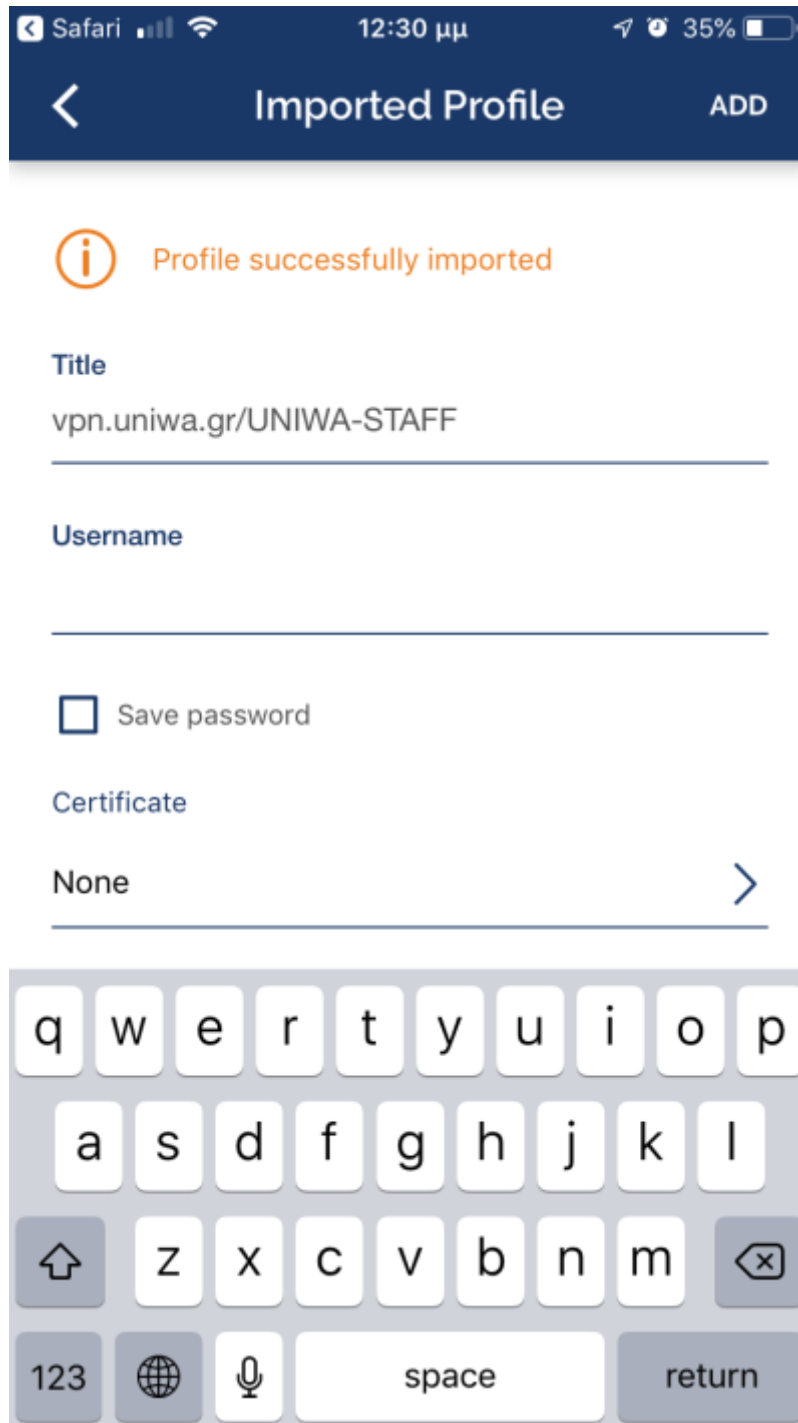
Safari 12:30 μμ 35%

Imported Profile ADD

Profile successfully imported

Title
vpn.uniwa.gr/UNIWA-STAFF

Username

Save password

Certificate
None

q w e r t y u i o p
a s d f g h j k l
z x c v b n m
123 space return